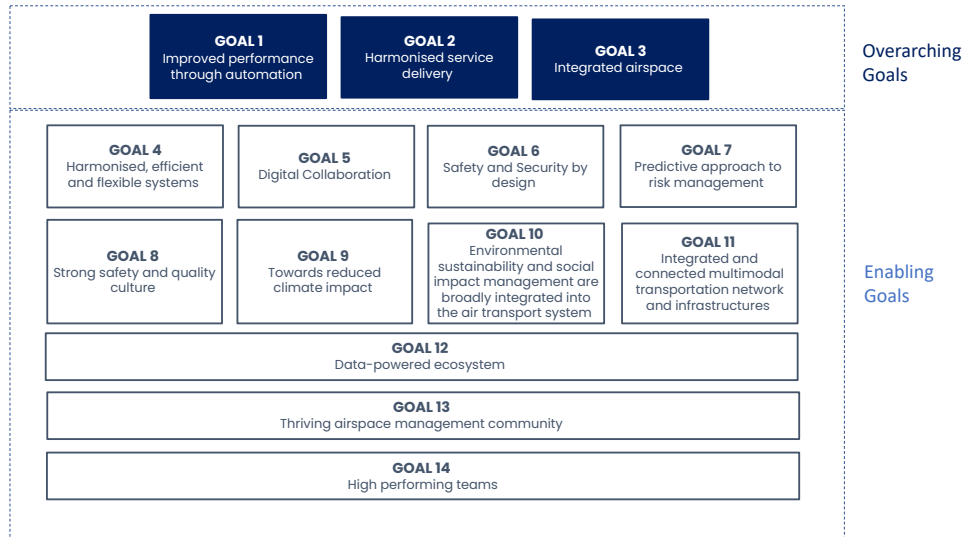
GOAL 1
Improved performance through automation

GOAL 2
Harmonised service delivery

GOAL 3
Integrated airspace

Overarching Goals

GOAL 4
Harmonised, efficient and flexible systems

GOAL 5
Digital Collaboration

GOAL 6
Safety and Security by design

GOAL 7
Predictive approach to risk management

GOAL 8
Strong safety and quality culture

GOAL 9
Towards reduced climate impact

GOAL 10
Environmental sustainability and social impact management are broadly integrated into the air transport system

GOAL 11
Integrated and connected multimodal transportation network and infrastructures

Enabling Goals

GOAL 12
Data-powered ecosystem

GOAL 13
Thriving airspace management community

GOAL 14
High performing teams